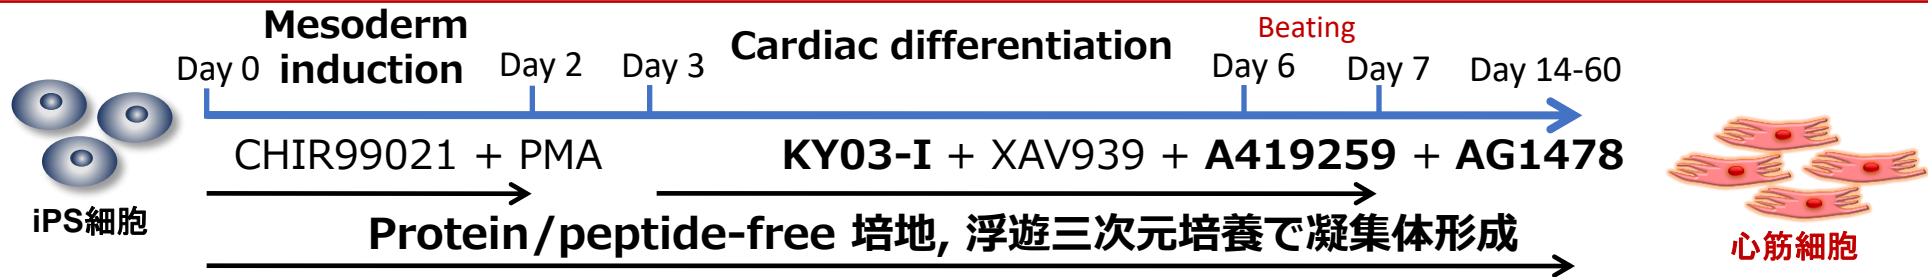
Mesoderm induction

Day 0

Day 2

Day 3

Cardiac differentiation

Beating

Day 6

Day 7

Day 14-60

iPS細胞

CHIR99021 + PMA

KY03-I + XAV939 + A419259 + AG1478

Protein/peptide-free 培地, 浮遊三次元培養で凝集体形成

心筋細胞